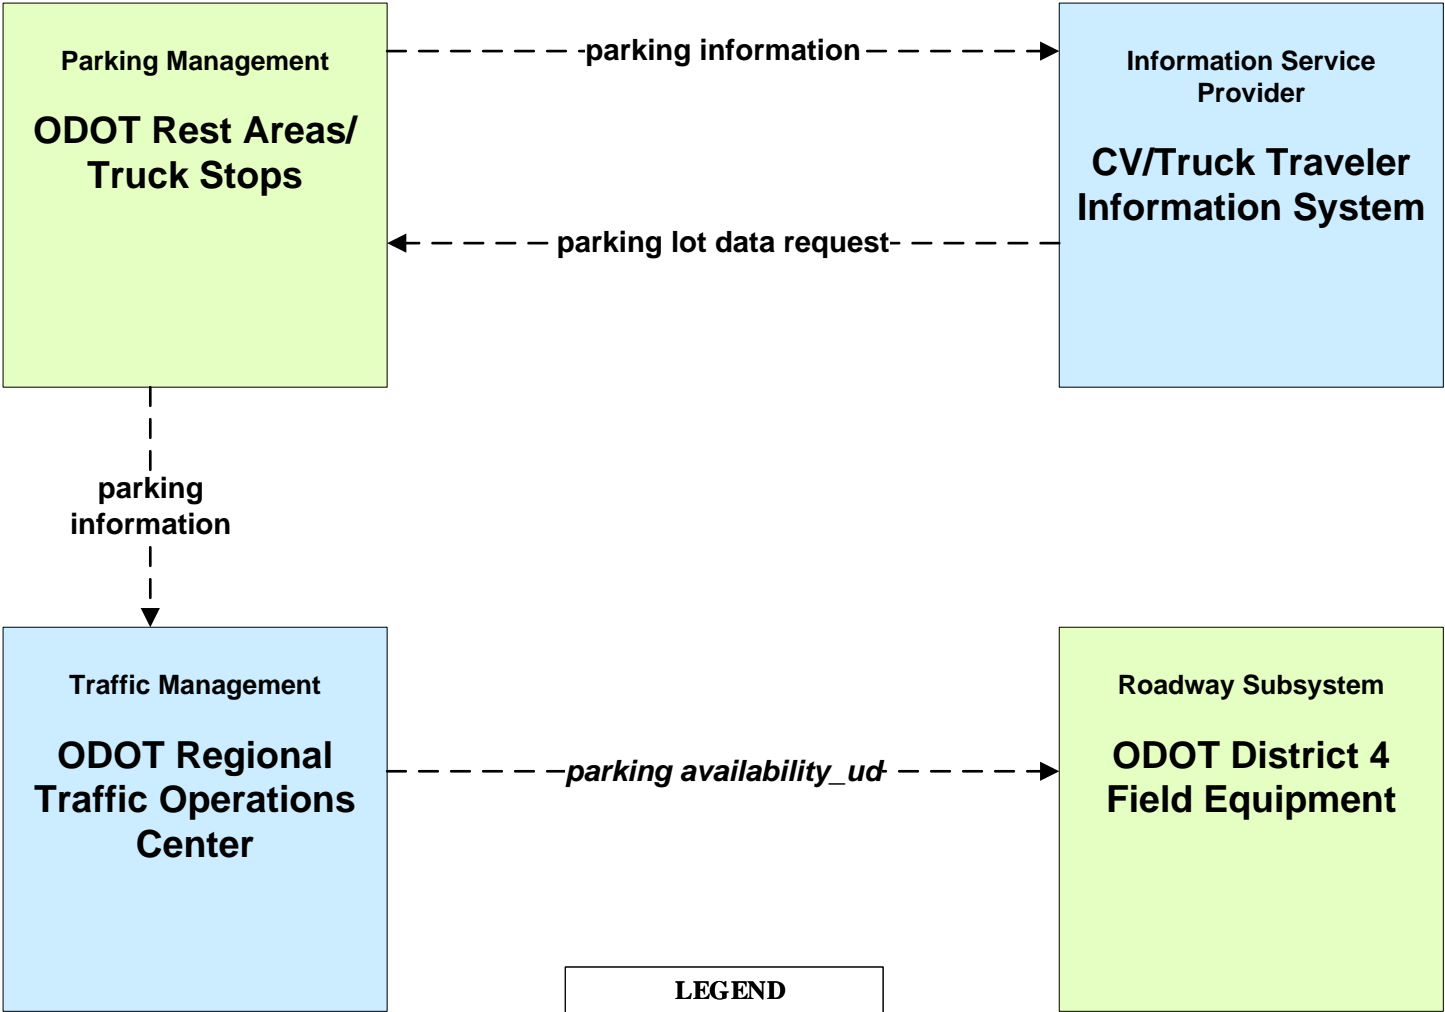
Parking Management

ODOT Rest Areas/ Truck Stops

parking information

Information Service Provider

CV/Truck Traveler Information System

parking lot data request

parking information

Traffic Management

ODOT Regional Traffic Operations Center

parking availability_ud

Roadway Subsystem

ODOT District 4 Field Equipment

LEGEND